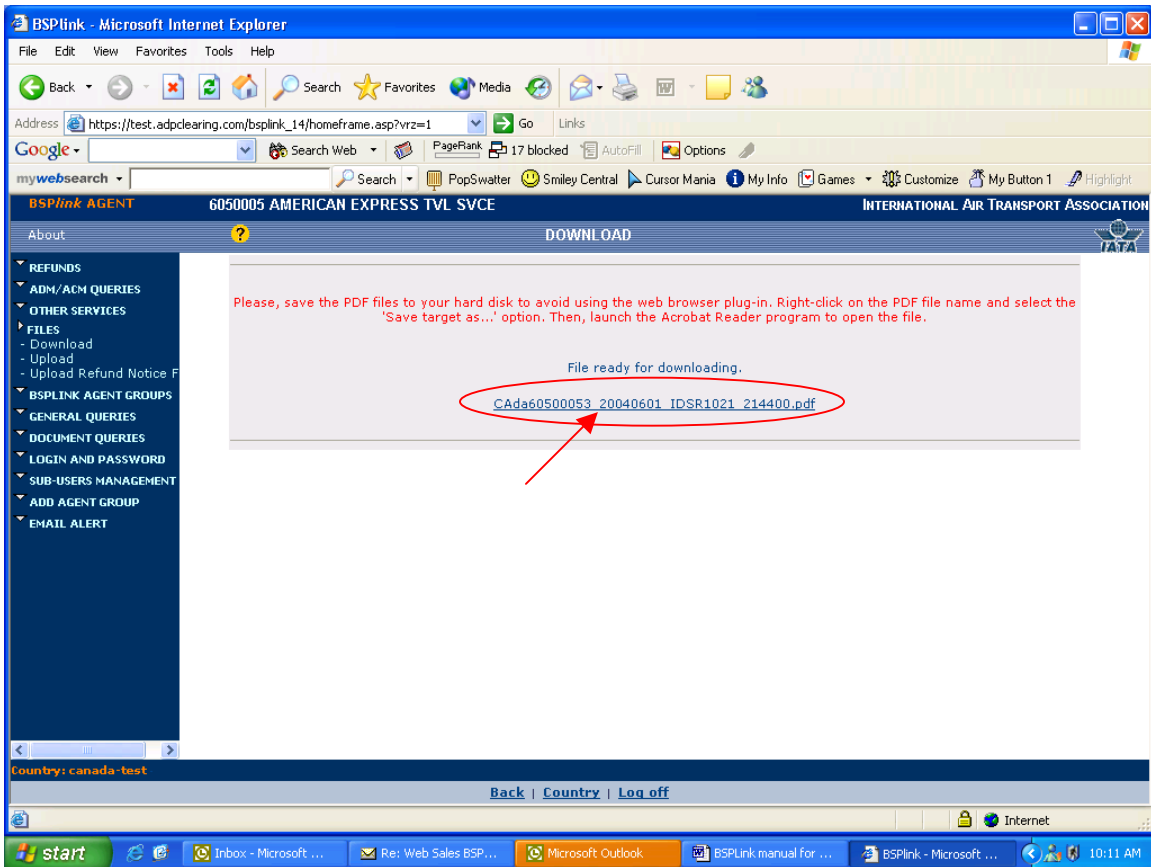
BSPlink - Microsoft Internet Explorer

File Edit View Favorites Tools Help

Back Search Favorites Media

Address https://test.adpclearing.com/bsplink_14/homeframe.asp?vrz=1 Go Links

Google Search Web PageRank 17 blocked AutoFill Options

mywebsearch Search PopSwatter Smiley Central Cursor Mania My Info Games Customize My Button 1 Highlight

BSPlink AGENT 6050005 AMERICAN EXPRESS TVL SVCE INTERNATIONAL AIR TRANSPORT ASSOCIATION

About DOWNLOAD IATA

REFUNDS
ADM/ACM QUERIES
OTHER SERVICES
FILES
- Download
- Upload
- Upload Refund Notice F
BSPLINK AGENT GROUPS
GENERAL QUERIES
DOCUMENT QUERIES
LOGIN AND PASSWORD
SUB-USERS MANAGEMENT
ADD AGENT GROUP
EMAIL ALERT

Please, save the PDF files to your hard disk to avoid using the web browser plug-in. Right-click on the PDF file name and select the 'Save target as...' option. Then, launch the Acrobat Reader program to open the file.

File ready for downloading.

CAda60500053_20040601_IDSR1021_214400.pdf

Country: canada-test

Back | Country | Log off

Internet

start Inbox - Microsoft ... Re: Web Sales BSP... Microsoft Outlook BSPLink manual for ... BSPlink - Microsoft ... 10:11 AM